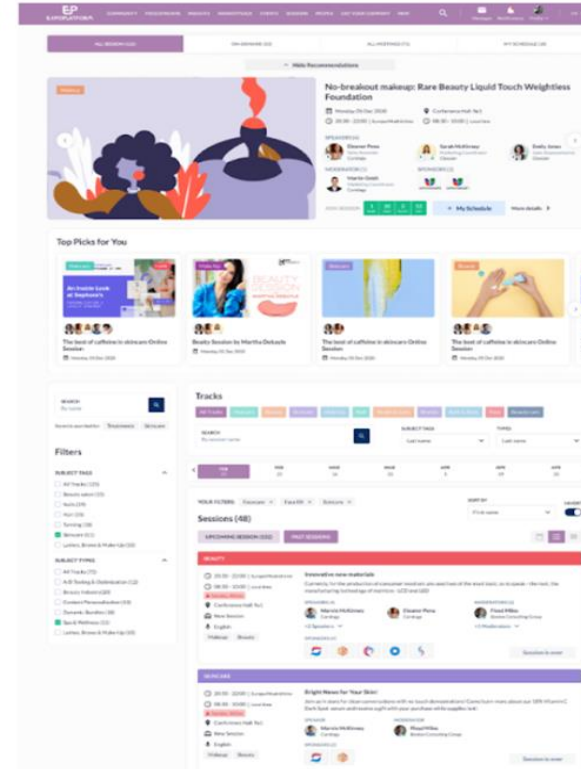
EP

No-breakout makeup: Rare Beauty Liquid Touch Weightless Foundation

Monday 09 Dec 2020

Conference Hall No1

My Schedule

More details

Top Picks for You

An Inside Look at Sephora's

The best of caffeine in skincare Online Session

Monday 09 Dec 2020

Beauty Session by Martha Dekaute

Monday 09 Dec 2020

The best of caffeine in skincare Online Session

Monday 09 Dec 2020

The best of caffeine in skincare Online Session

Monday 09 Dec 2020

SEARCH

Filters

SUBJECT TAGS

All Tracks

Beauty salon

Nails

Hair

Tanning

Skincare

Lashes, Brows & Make-Up

SUBJECT TYPES

All Tracks

Lashes, Brows & Make-Up

Spa & Wellness

Tracks

All Tracks

SEARCH

SUBJECT TAGS

TYPES

YOUR FILTERS:

SORT BY

Sessions (48)

UPCOMING SESSION

PAST SESSIONS

BEAUTY

Innovative new materials

Conference Hall No1

New Session

English

Makeup

Beauty

Marcia McKinney

Eleanor Pena

Floyd Miles

Session is over

SKINCARE

Bright News for Your Skin!

Conference Hall No1

New Session

English

Marcia McKinney

Floyd Miles

Session is over